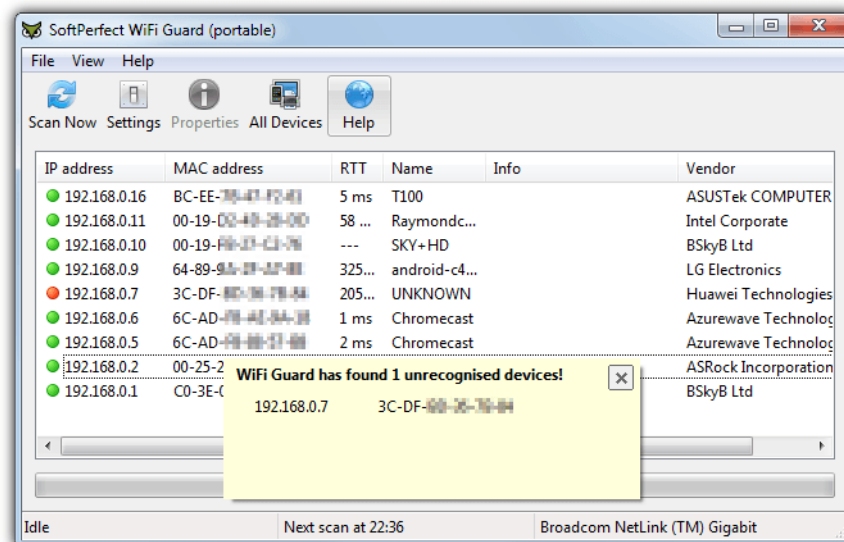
SoftPerfect WiFi Guard (portable)

File View Help

Scan Now Settings Properties All Devices Help

| IP address | MAC address | RTT | Name | Info | Vendor |
|---|---|---|---|---|---|
| 192.168.0.16 | BC-EE-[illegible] | 5 ms | T100 | | ASUSTek COMPUTER |
| 192.168.0.11 | 00-19-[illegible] | 58 ... | Raymondc... | | Intel Corporate |
| 192.168.0.10 | 00-19-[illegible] | --- | SKY+HD | | BSkyB Ltd |
| 192.168.0.9 | 64-89-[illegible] | 325... | android-c4... | | LG Electronics |
| 192.168.0.7 | 3C-DF-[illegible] | 205... | UNKNOWN | | Huawei Technologies |
| 192.168.0.6 | 6C-AD-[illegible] | 1 ms | Chromecast | | Azurewave Technolog |
| 192.168.0.5 | 6C-AD-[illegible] | 2 ms | Chromecast | | Azurewave Technolog |
| 192.168.0.2 | 00-25-2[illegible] | | | | ASRock Incorporation |
| 192.168.0.1 | C0-3E-0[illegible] | | | | BSkyB Ltd |

WiFi Guard has found 1 unrecognised devices!

192.168.0.7 3C-DF-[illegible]

Idle Next scan at 22:36 Broadcom NetLink (TM) Gigabit